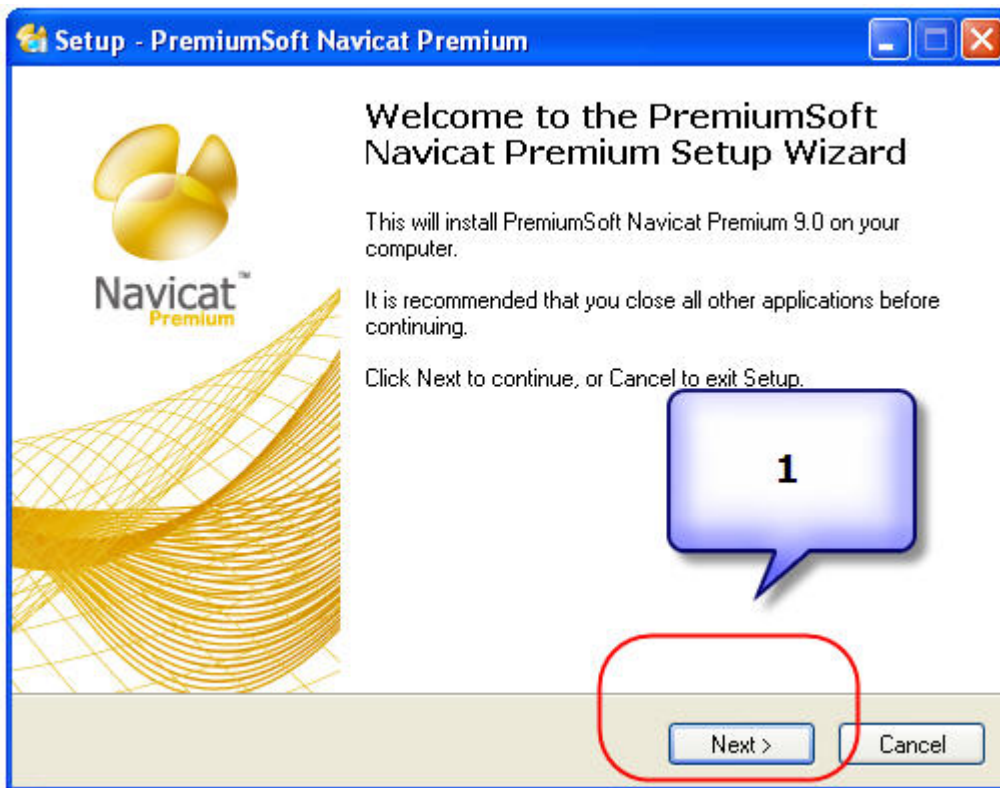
Setup - PremiumSoft Navicat Premium

Navicat™ Premium

Welcome to the PremiumSoft Navicat Premium Setup Wizard

This will install PremiumSoft Navicat Premium 9.0 on your computer.

It is recommended that you close all other applications before continuing.

Click Next to continue, or Cancel to exit Setup.

1

Next >

Cancel